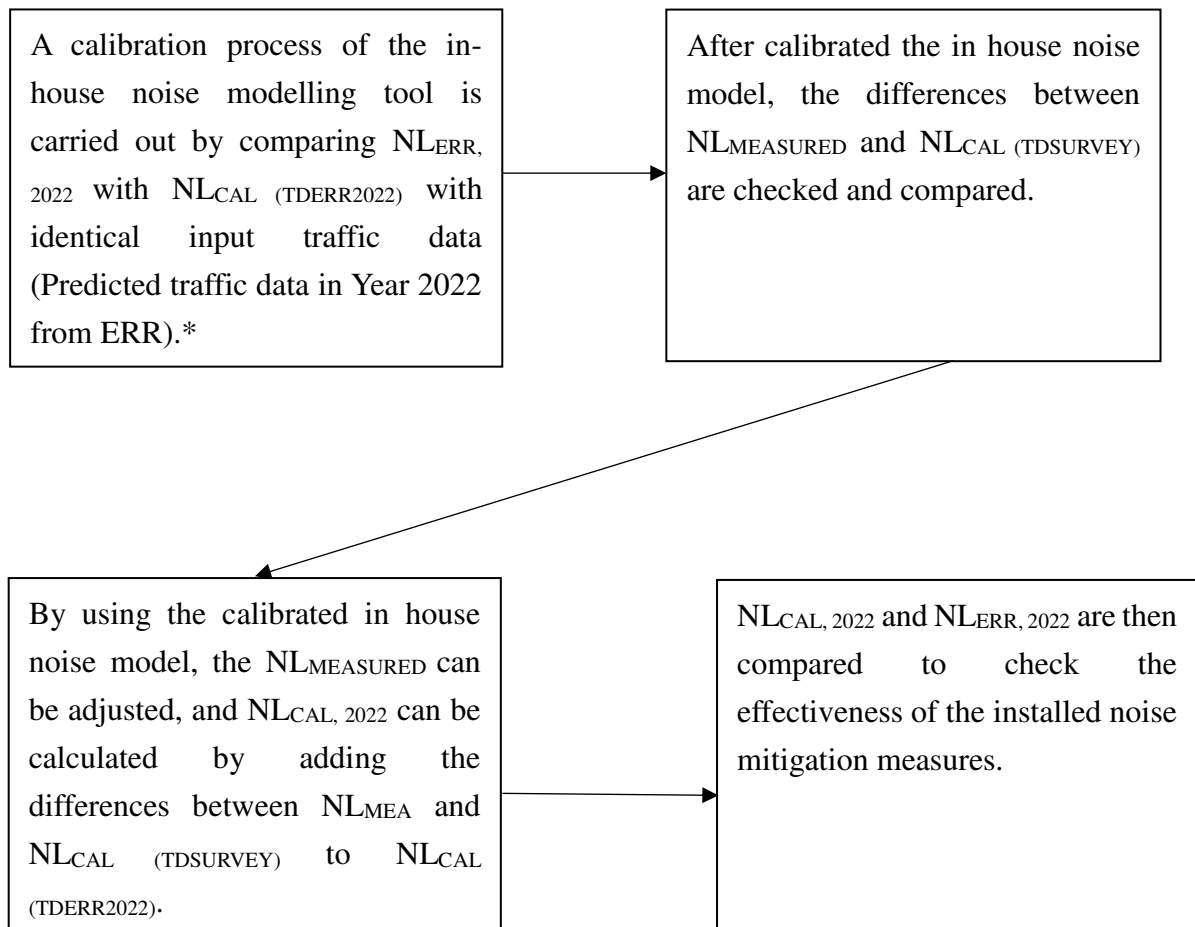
A calibration process of the inhouse noise modelling tool is carried out by comparing NL$_{ERR, 2022}$ with NL$_{CAL (TDERR2022)}$ with identical input traffic data (Predicted traffic data in Year 2022 from ERR).*

After calibrated the in house noise model, the differences between NL$_{MEASURED}$ and NL$_{CAL (TDSURVEY)}$ are checked and compared.

By using the calibrated in house noise model, the NL$_{MEASURED}$ can be adjusted, and NL$_{CAL, 2022}$ can be calculated by adding the differences between NL$_{MEA}$ and NL$_{CAL (TDSURVEY)}$ to NL$_{CAL (TDERR2022)}$.

NL$_{CAL, 2022}$ and NL$_{ERR, 2022}$ are then compared to check the effectiveness of the installed noise mitigation measures.